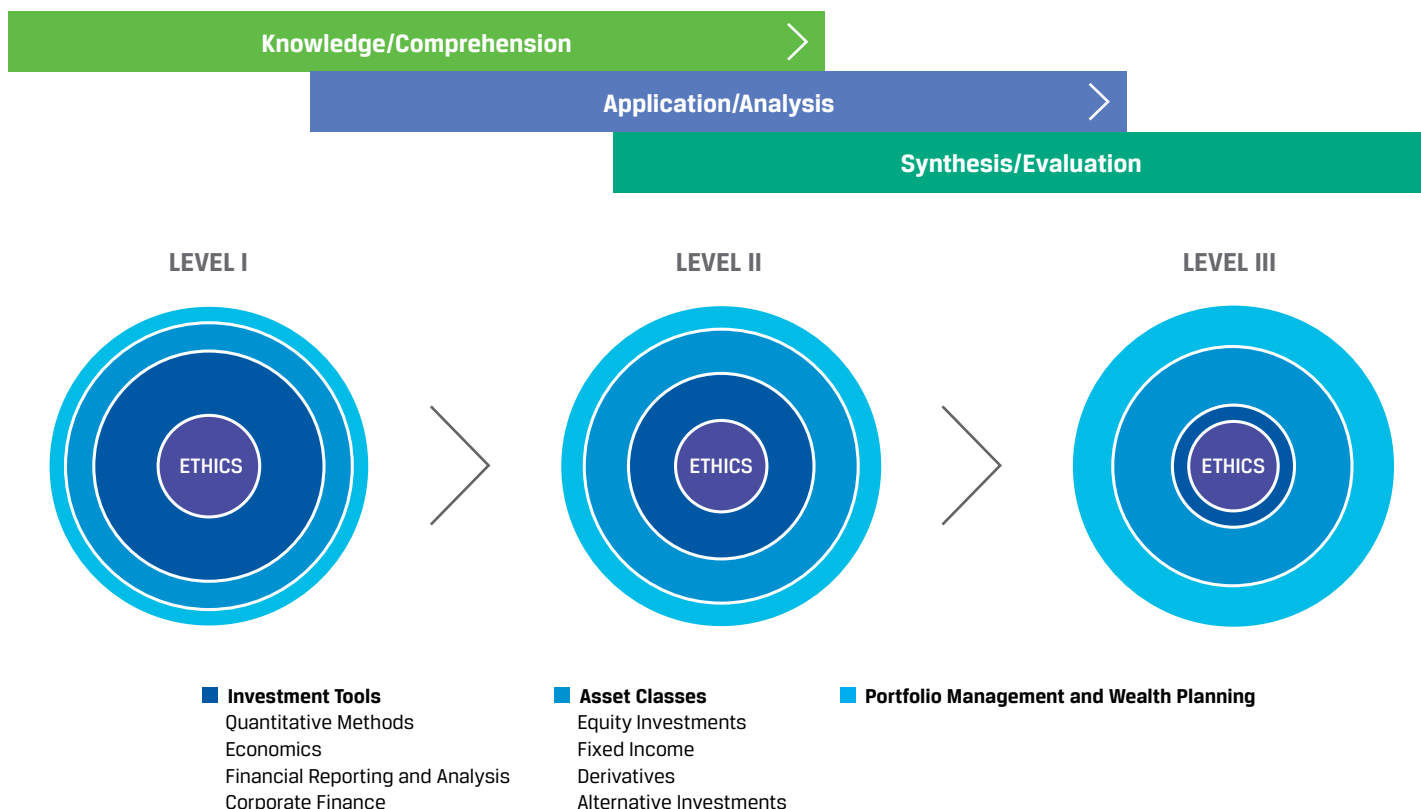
Knowledge/Comprehension

Application/Analysis

Synthesis/Evaluation

LEVEL I

ETHICS

LEVEL II

ETHICS

LEVEL III

ETHICS

Investment Tools
Quantitative Methods
Economics
Financial Reporting and Analysis
Corporate Finance

Asset Classes
Equity Investments
Fixed Income
Derivatives
Alternative Investments

Portfolio Management and Wealth Planning